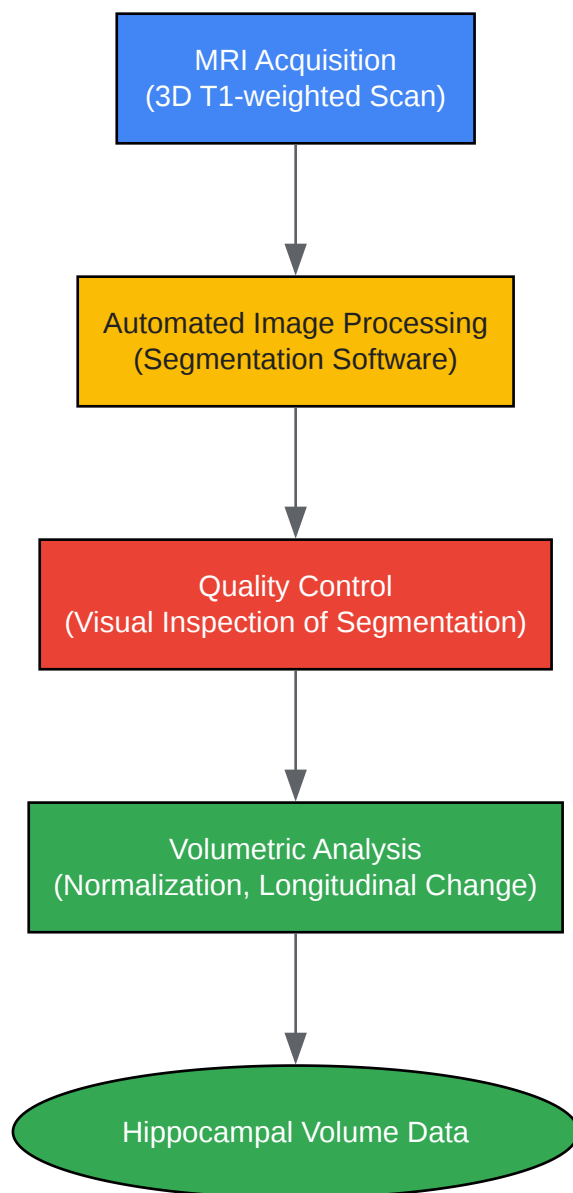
MRI Acquisition
(3D T1-weighted Scan)

Automated Image Processing
(Segmentation Software)

Quality Control
(Visual Inspection of Segmentation)

Volumetric Analysis
(Normalization, Longitudinal Change)

Hippocampal Volume Data